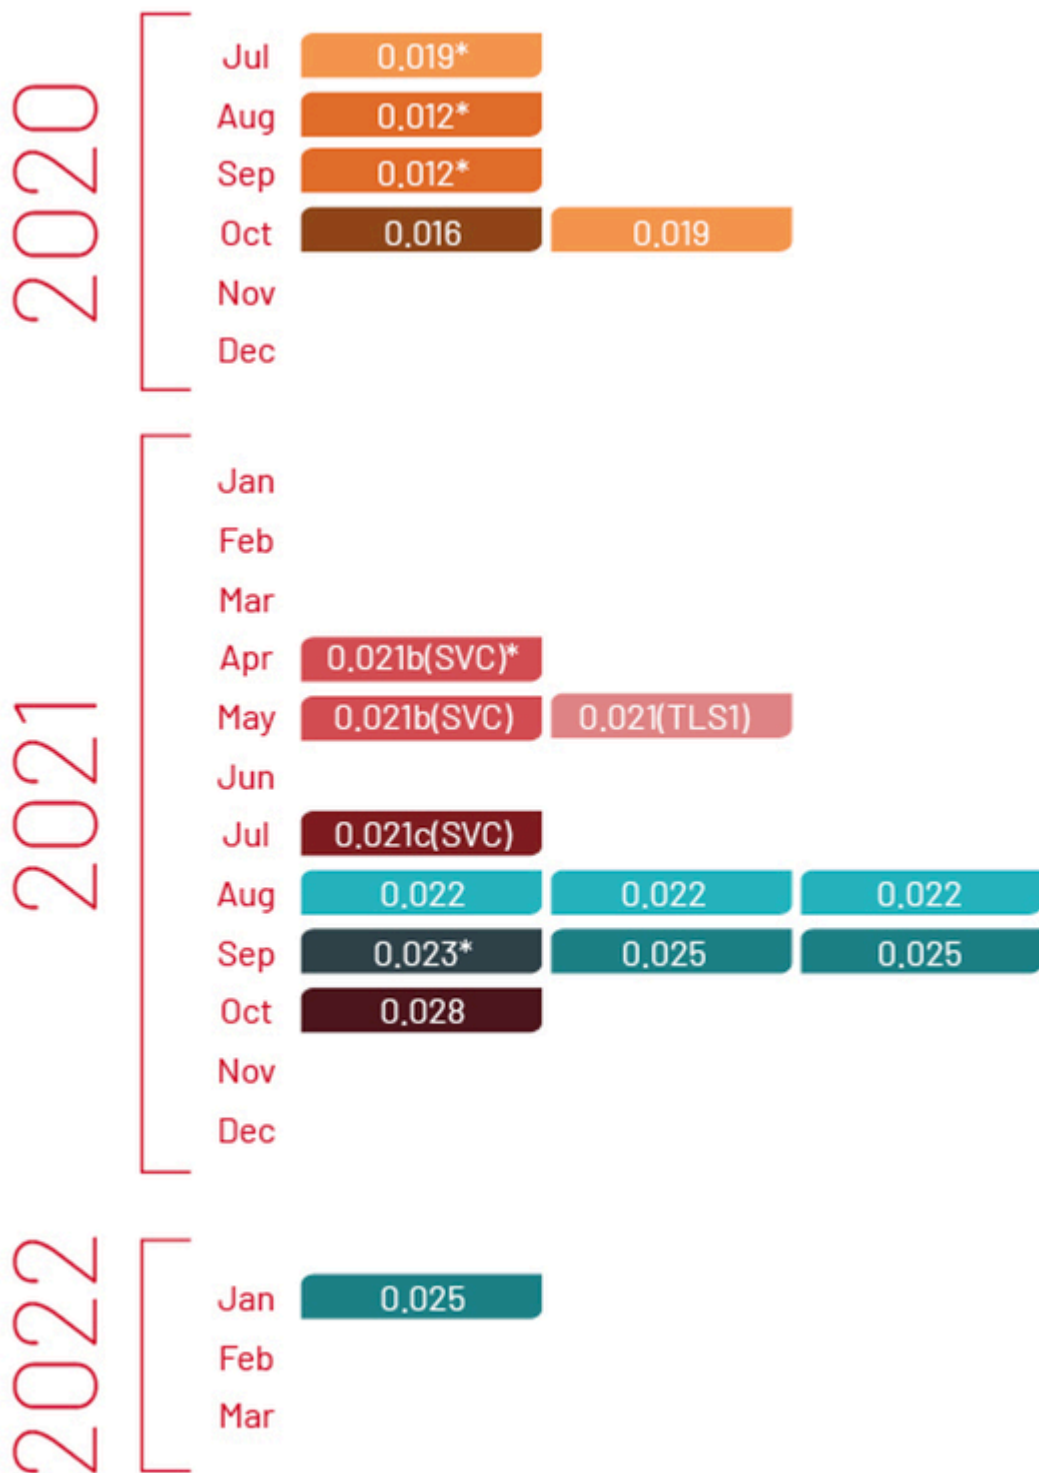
2020

Jul 0.019*
Aug 0.012*
Sep 0.012*
Oct 0.016 0.019
Nov
Dec

2021

Jan
Feb
Mar
Apr 0.021b(SVC)*
May 0.021b(SVC) 0.021(TLS1)
Jun
Jul 0.021c(SVC)
Aug 0.022 0.022 0.022
Sep 0.023* 0.025 0.025
Oct 0.028
Nov
Dec

2022

Jan 0.025
Feb
Mar